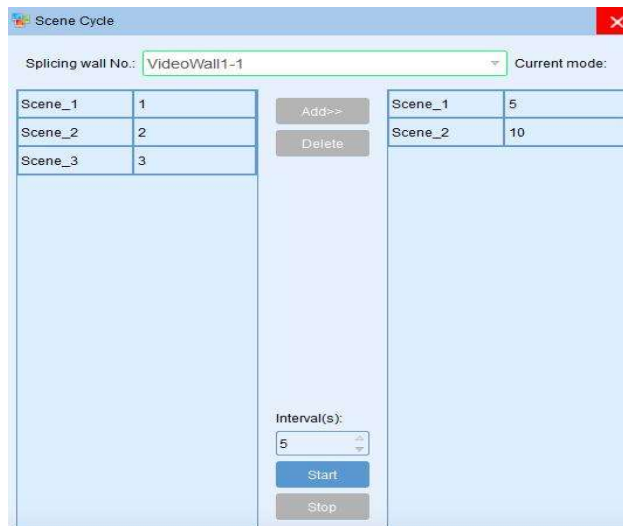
Scene Cycle

Splicing wall No.: VideoWall1-1 Current mode:

| Scene_1 | 1 |
|---|---|
| Scene_2 | 2 |
| Scene_3 | 3 |

Add>>
Delete

| Scene_1 | 5 |
|---|---|
| Scene_2 | 10 |

Interval(s):
5
Start
Stop